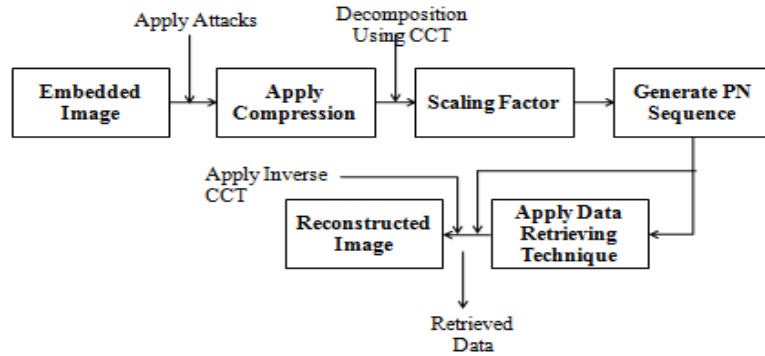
Apply Attacks

Decomposition Using CCT

Embedded Image

Apply Compression

Scaling Factor

Generate PN Sequence

Apply Inverse CCT

Reconstructed Image

Apply Data Retrieving Technique

Retrieved Data